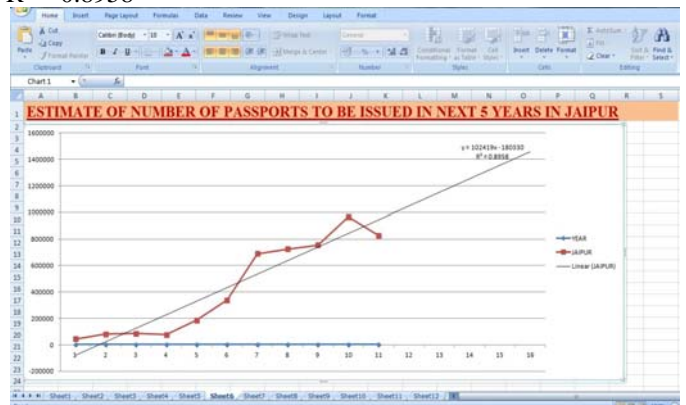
$R^2$ = 0.8958

Home Insert Page Layout Formulas Data Review View Design Layout Format

Cut
Copy
Paste
Format Painter
Clipboard

Calibri (Body) 10 A A
B I U
Font

Wrap Text
Merge & Center
Alignment

General
Number

Conditional Formatting
Format as Table
Cell Styles
Styles

Insert Delete Format
Cells

AutoSum
Fill
Clear
Sort & Filter
Find & Select
Editing

Chart 1
fx

ESTIMATE OF NUMBER OF PASSPORTS TO BE ISSUED IN NEXT 5 YEARS IN JAIPUR

y = 102419x - 180330
$R^2$ = 0.8958

1600000
1400000
1200000
1000000
800000
600000
400000
200000
0
-200000

1 2 3 4 5 6 7 8 9 10 11 12 13 14 15 16

YEAR
JAIPUR
Linear (JAIPUR)

Sheet1 Sheet2 Sheet3 Sheet4 Sheet5 Sheet6 Sheet7 Sheet8 Sheet9 Sheet10 Sheet11 Sheet12